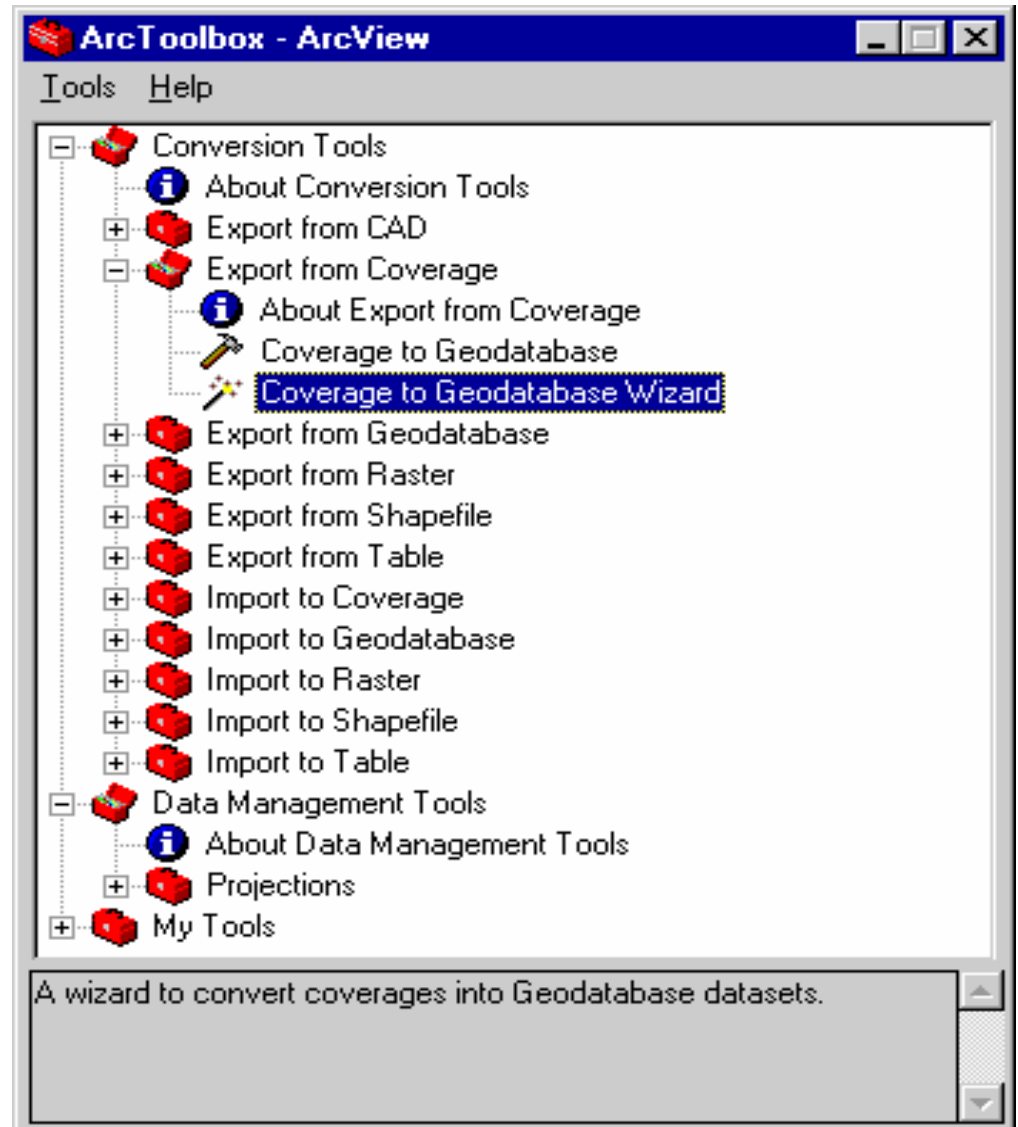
ArcToolbox - ArcView

Tools Help

Conversion Tools
About Conversion Tools
Export from CAD
Export from Coverage
About Export from Coverage
Coverage to Geodatabase
Coverage to Geodatabase Wizard
Export from Geodatabase
Export from Raster
Export from Shapefile
Export from Table
Import to Coverage
Import to Geodatabase
Import to Raster
Import to Shapefile
Import to Table
Data Management Tools
About Data Management Tools
Projections
My Tools

A wizard to convert coverages into Geodatabase datasets.